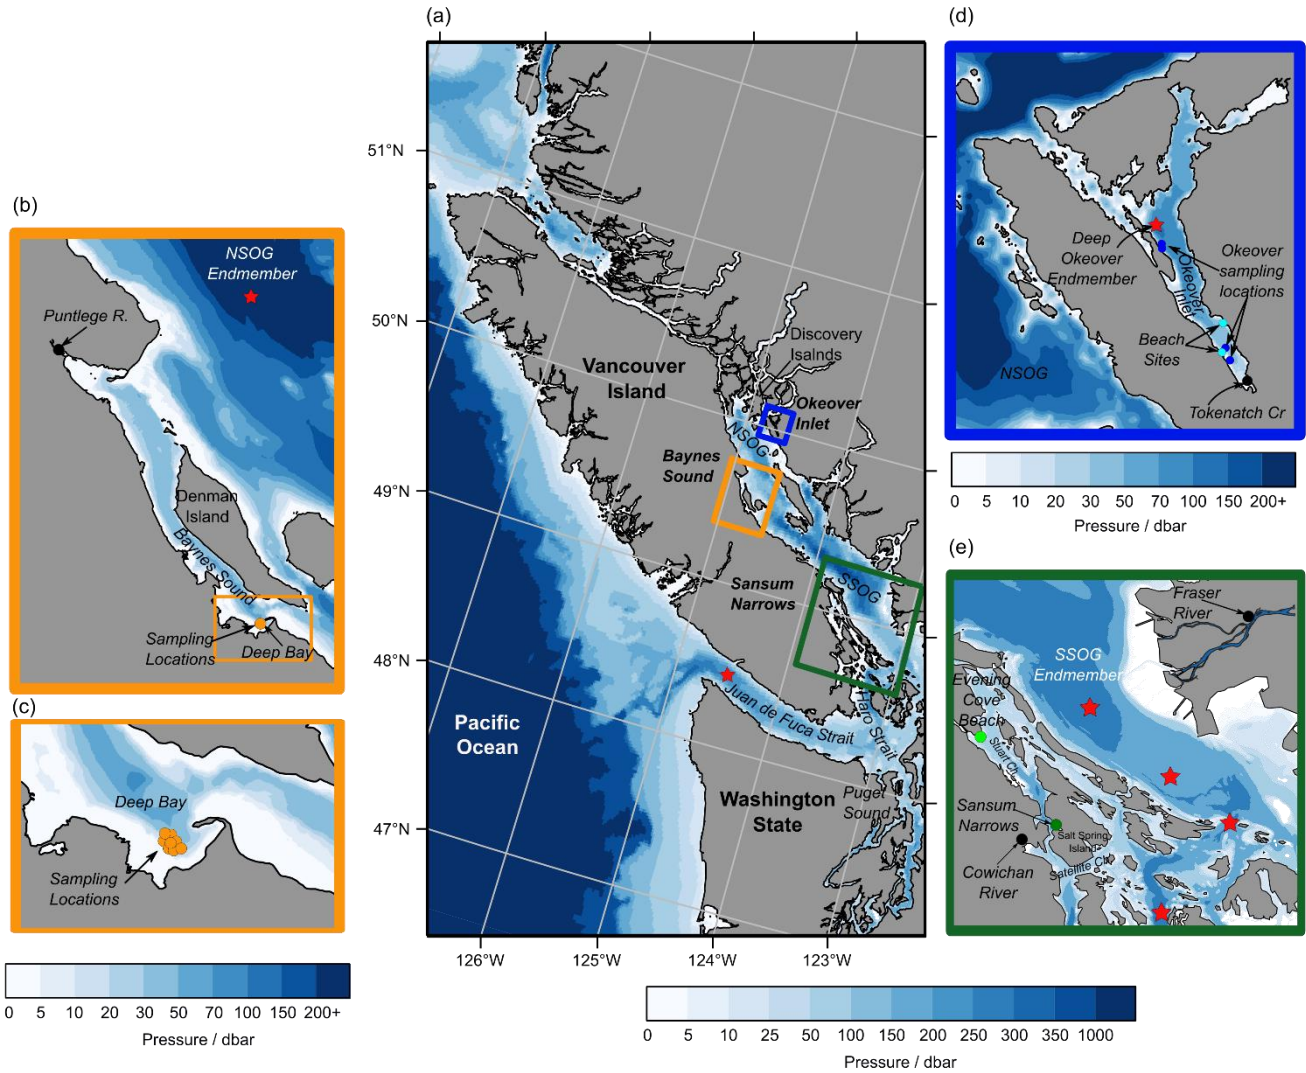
(a)

51°N

50°N

49°N

48°N

47°N

126°W 125°W 124°W 123°W

Vancouver Island

Discovery Isalnds

Okeover Inlet

NSOG

Baynes Sound

Sansum Narrows

SSOG

Pacific Ocean

Juan de Fuca Strait

Haro Strait

Washington State

Puget Sound

0 5 10 25 50 100 150 200 250 300 350 1000

Pressure / dbar

(b)

NSOG Endmember

Puntlege R.

Denman Island

Baynes Sound

Sampling Locations

Deep Bay

(c)

Deep Bay

Sampling Locations

0 5 10 20 30 50 70 100 150 200+

Pressure / dbar

(d)

Deep Okeover Endmember

Okeover Inlet

Okeover sampling locations

Beach Sites

NSOG

Tokenatch Cr

0 5 10 20 30 50 70 100 150 200+

Pressure / dbar

(e)

Fraser River

SSOG Endmember

Evening Cove Beach

Stuart Ch.

Sansum Narrows

Salt Spring Island

Cowichan River

Satellite Ch.